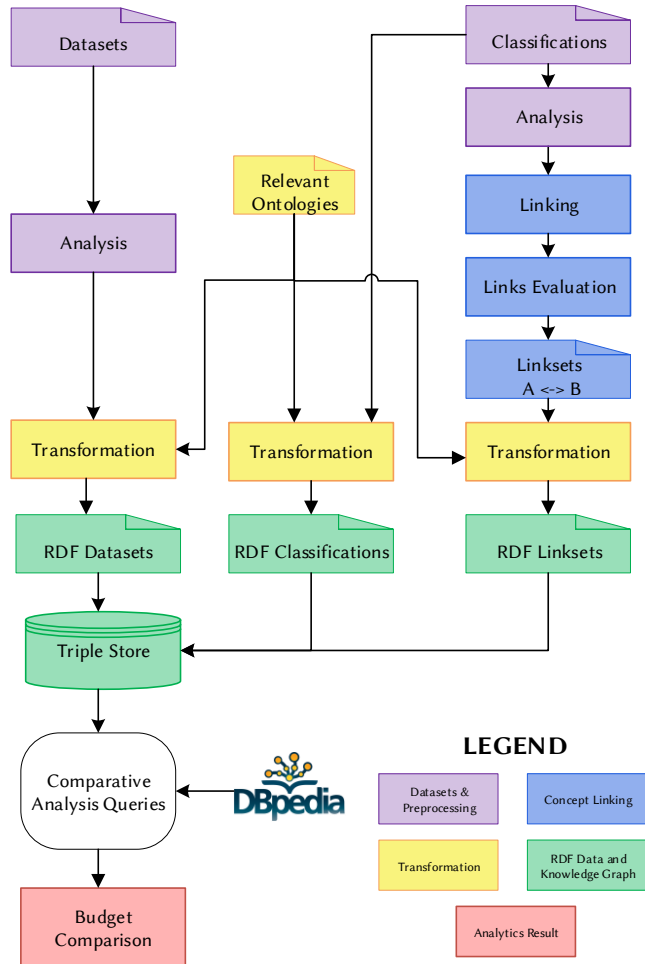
Datasets

Classifications

Analysis

Relevant Ontologies

Linking

Analysis

Links Evaluation

Linksets
A <-> B

Transformation

Transformation

Transformation

RDF Datasets

RDF Classifications

RDF Linksets

Triple Store

Comparative Analysis Queries

DBpedia

LEGEND

Datasets & Preprocessing

Concept Linking

Transformation

RDF Data and Knowledge Graph

Analytics Result

Budget Comparison